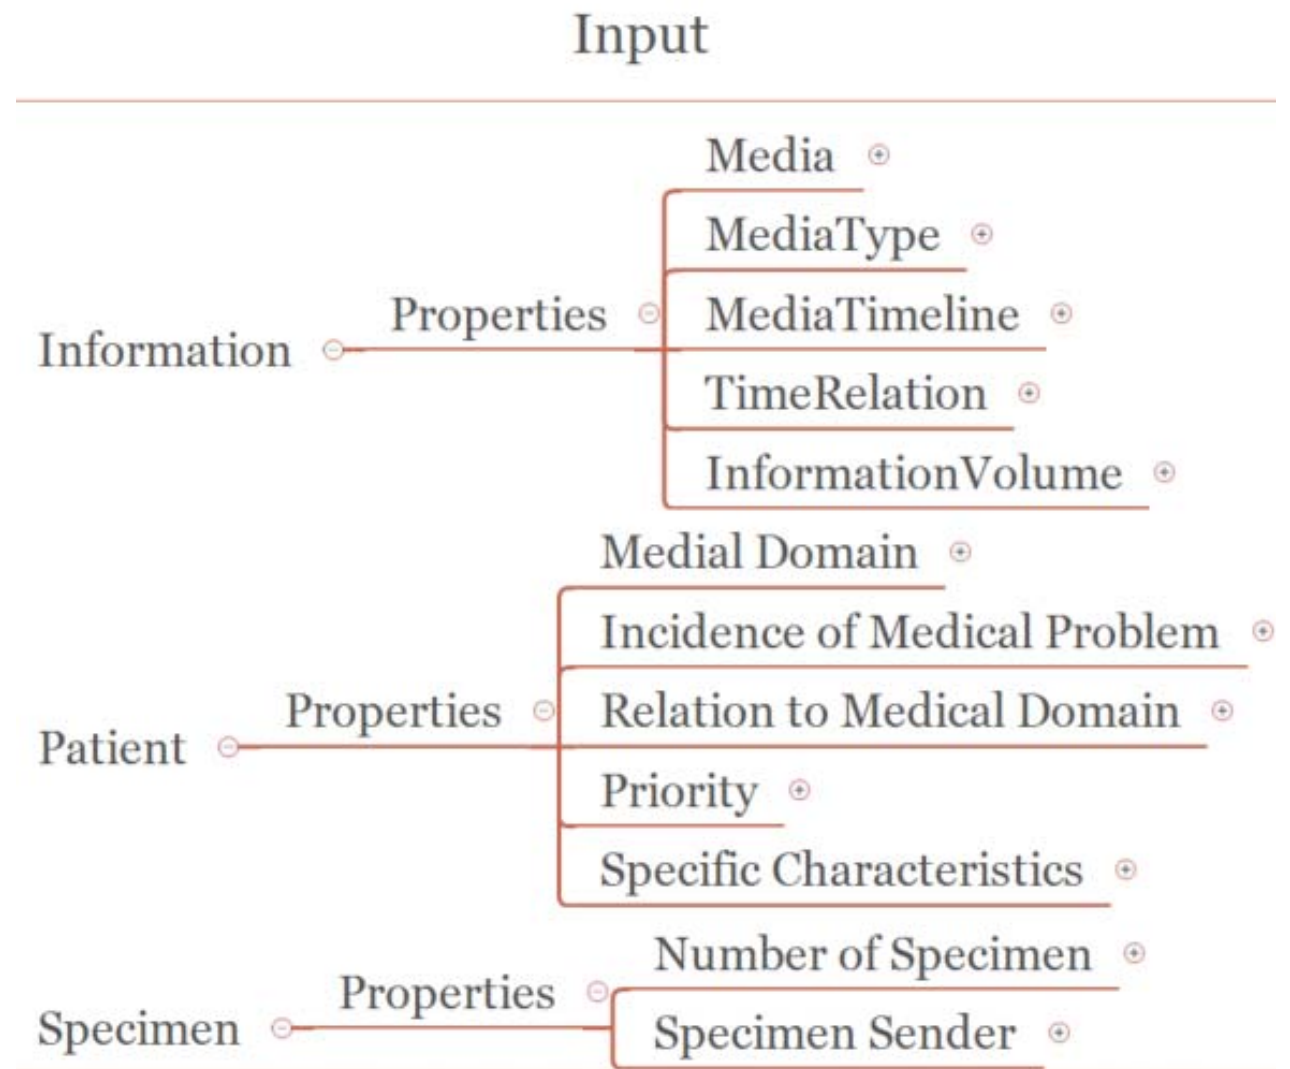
Input

Information

Properties

Media

MediaType

MediaTimeline

TimeRelation

InformationVolume

Patient

Properties

Medial Domain

Incidence of Medical Problem

Relation to Medical Domain

Priority

Specific Characteristics

Specimen

Properties

Number of Specimen

Specimen Sender